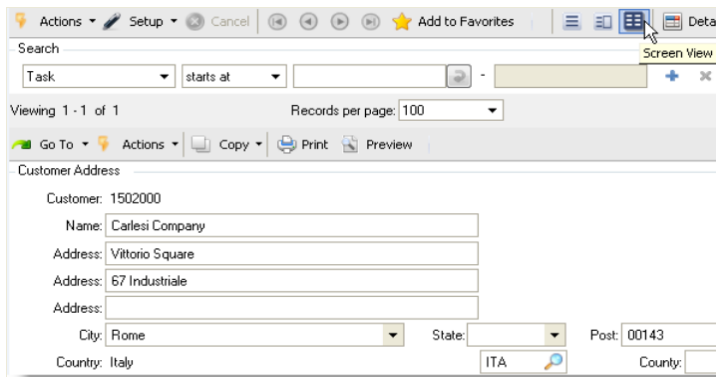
Actions ▾ Setup ▾ Cancel Add to Favorites Deta
Screen View
Search
Task ▾ starts at ▾ -
Viewing 1 - 1 of 1 Records per page: 100 ▾
Go To ▾ Actions ▾ Copy ▾ Print Preview
Customer Address
Customer: 1502000
Name: Carlesi Company
Address: Vittorio Square
Address: 67 Industriale
Address:
City: Rome State: Post: 00143
Country: Italy ITA County: